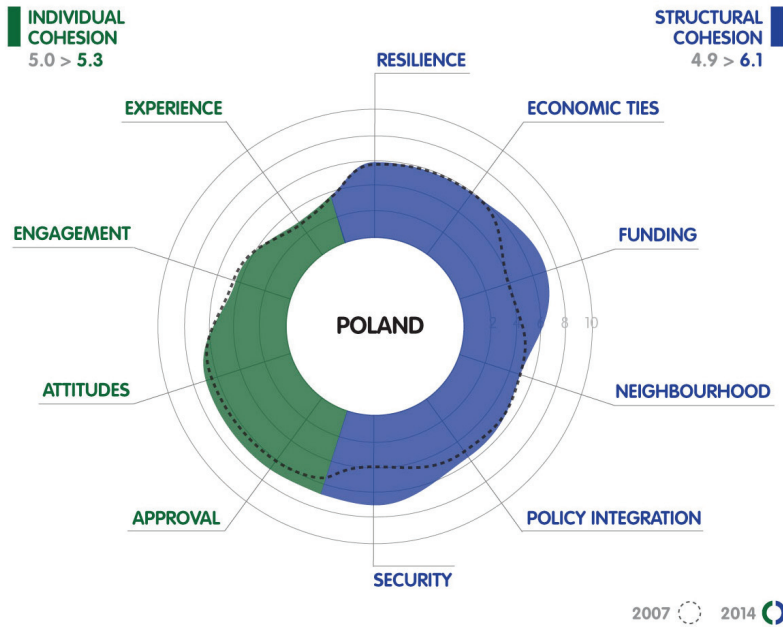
INDIVIDUAL COHESION
5.0 > 5.3

STRUCTURAL COHESION
4.9 > 6.1

RESILIENCE

EXPERIENCE

ECONOMIC TIES

ENGAGEMENT

FUNDING

POLAND

2 4 6 8 10

ATTITUDES

NEIGHBOURHOOD

APPROVAL

POLICY INTEGRATION

SECURITY

2007 2014